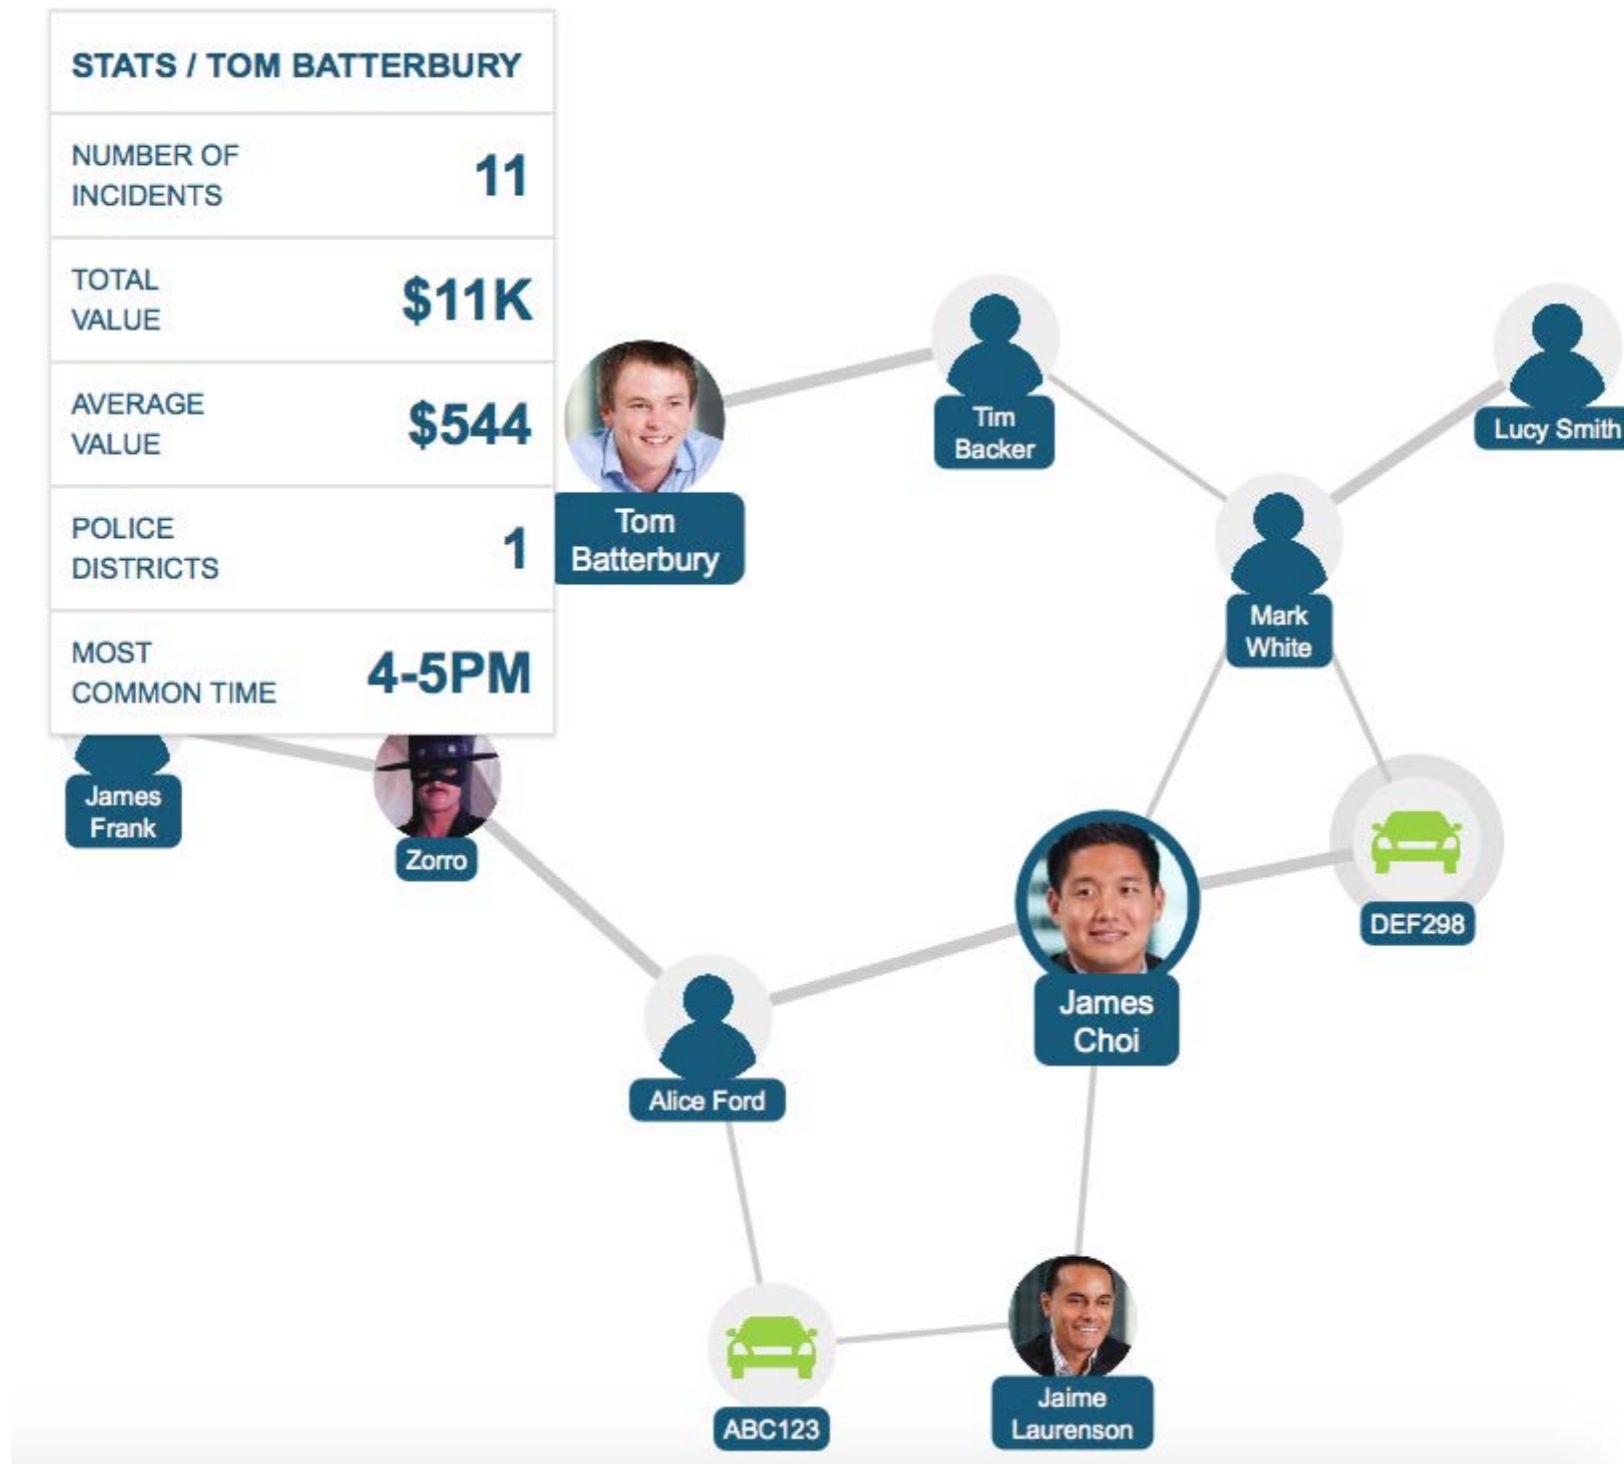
STATS / TOM BATTERBURY

| | |
|---|---|
| NUMBER OF INCIDENTS | 11 |
| TOTAL VALUE | $11K |
| AVERAGE VALUE | $544 |
| POLICE DISTRICTS | 1 |
| MOST COMMON TIME | 4-5PM |

Tom Batterbury

Tim Backer

Lucy Smith

Mark White

James Frank

Zorro

DEF298

James Choi

Alice Ford

ABC123

Jaime Laurenson